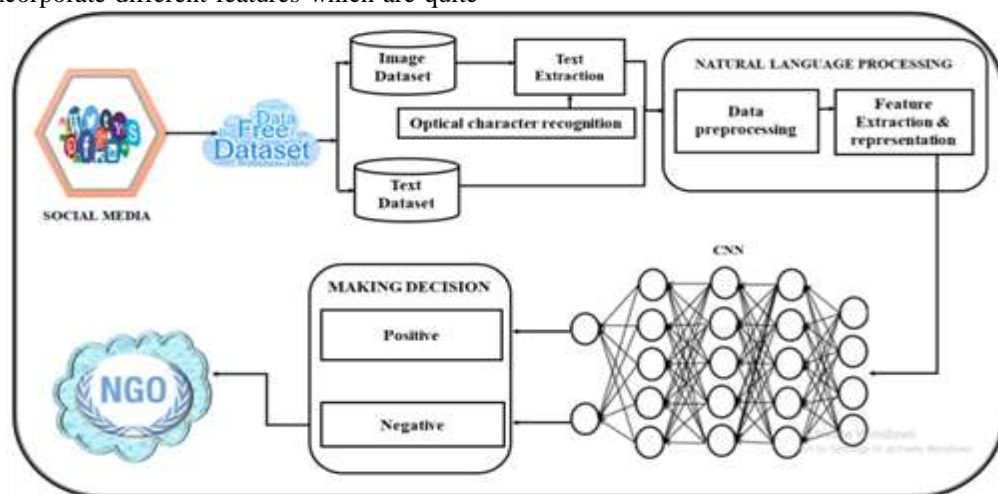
ncorporate different features which are quite

SOCIAL MEDIA

Data Free Dataset

Image Dataset

Text Extraction

Optical character recognition

Text Dataset

NATURAL LANGUAGE PROCESSING

Data preprocessing

Feature Extraction & representation

CNN

MAKING DECISION

Positive

Negative

NGO

Activate Windows
Go to Settings to activate Windows.